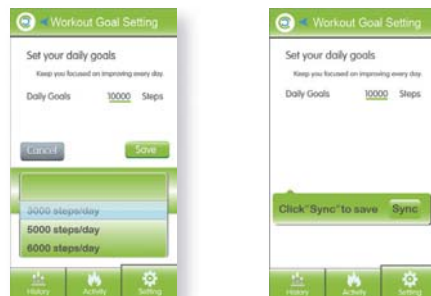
Workout Goal Setting

Set your daily goals

Keep you focused on improving every day

Daily Goals 10000 Steps

Cancel

Save

3000 steps/day

5000 steps/day

6000 steps/day

History

Activity

Setting

Workout Goal Setting

Set your daily goals

Keep you focused on improving every day

Daily Goals 10000 Steps

Click "Sync" to save

Sync

History

Activity

Setting